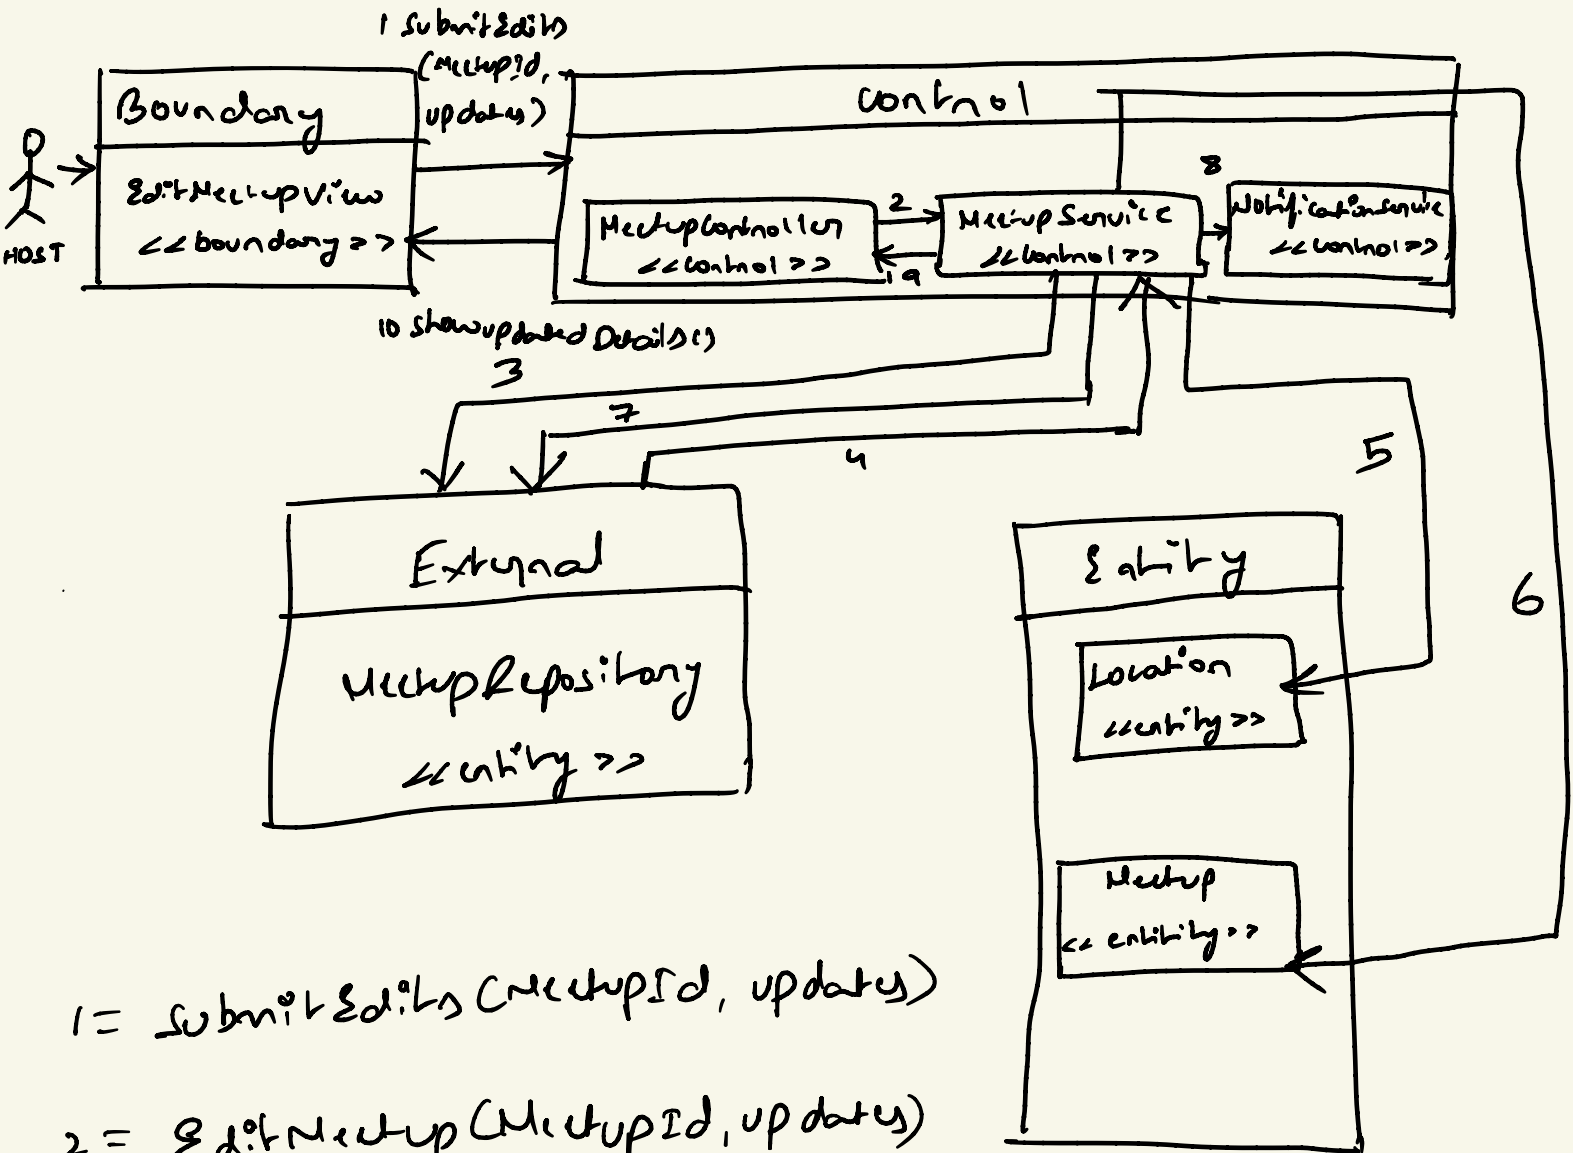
1 SubmitEdits (MeetupId, updates)

Boundary

EditMeetupView
<<boundary>>

HOST

control

MeetupController
<<control>>

2

MeetupService
<<control>>

9

8

NotificationService
<<control>>

10 showUpdatedDetails()

3

7

4

5

6

External

MeetupRepository
<<entity>>

Entity

Location
<<entity>>

Meetup
<<entity>>

1 = SubmitEdits (MeetupId, updates)

2 = EditMeetup (MeetupId, updates)